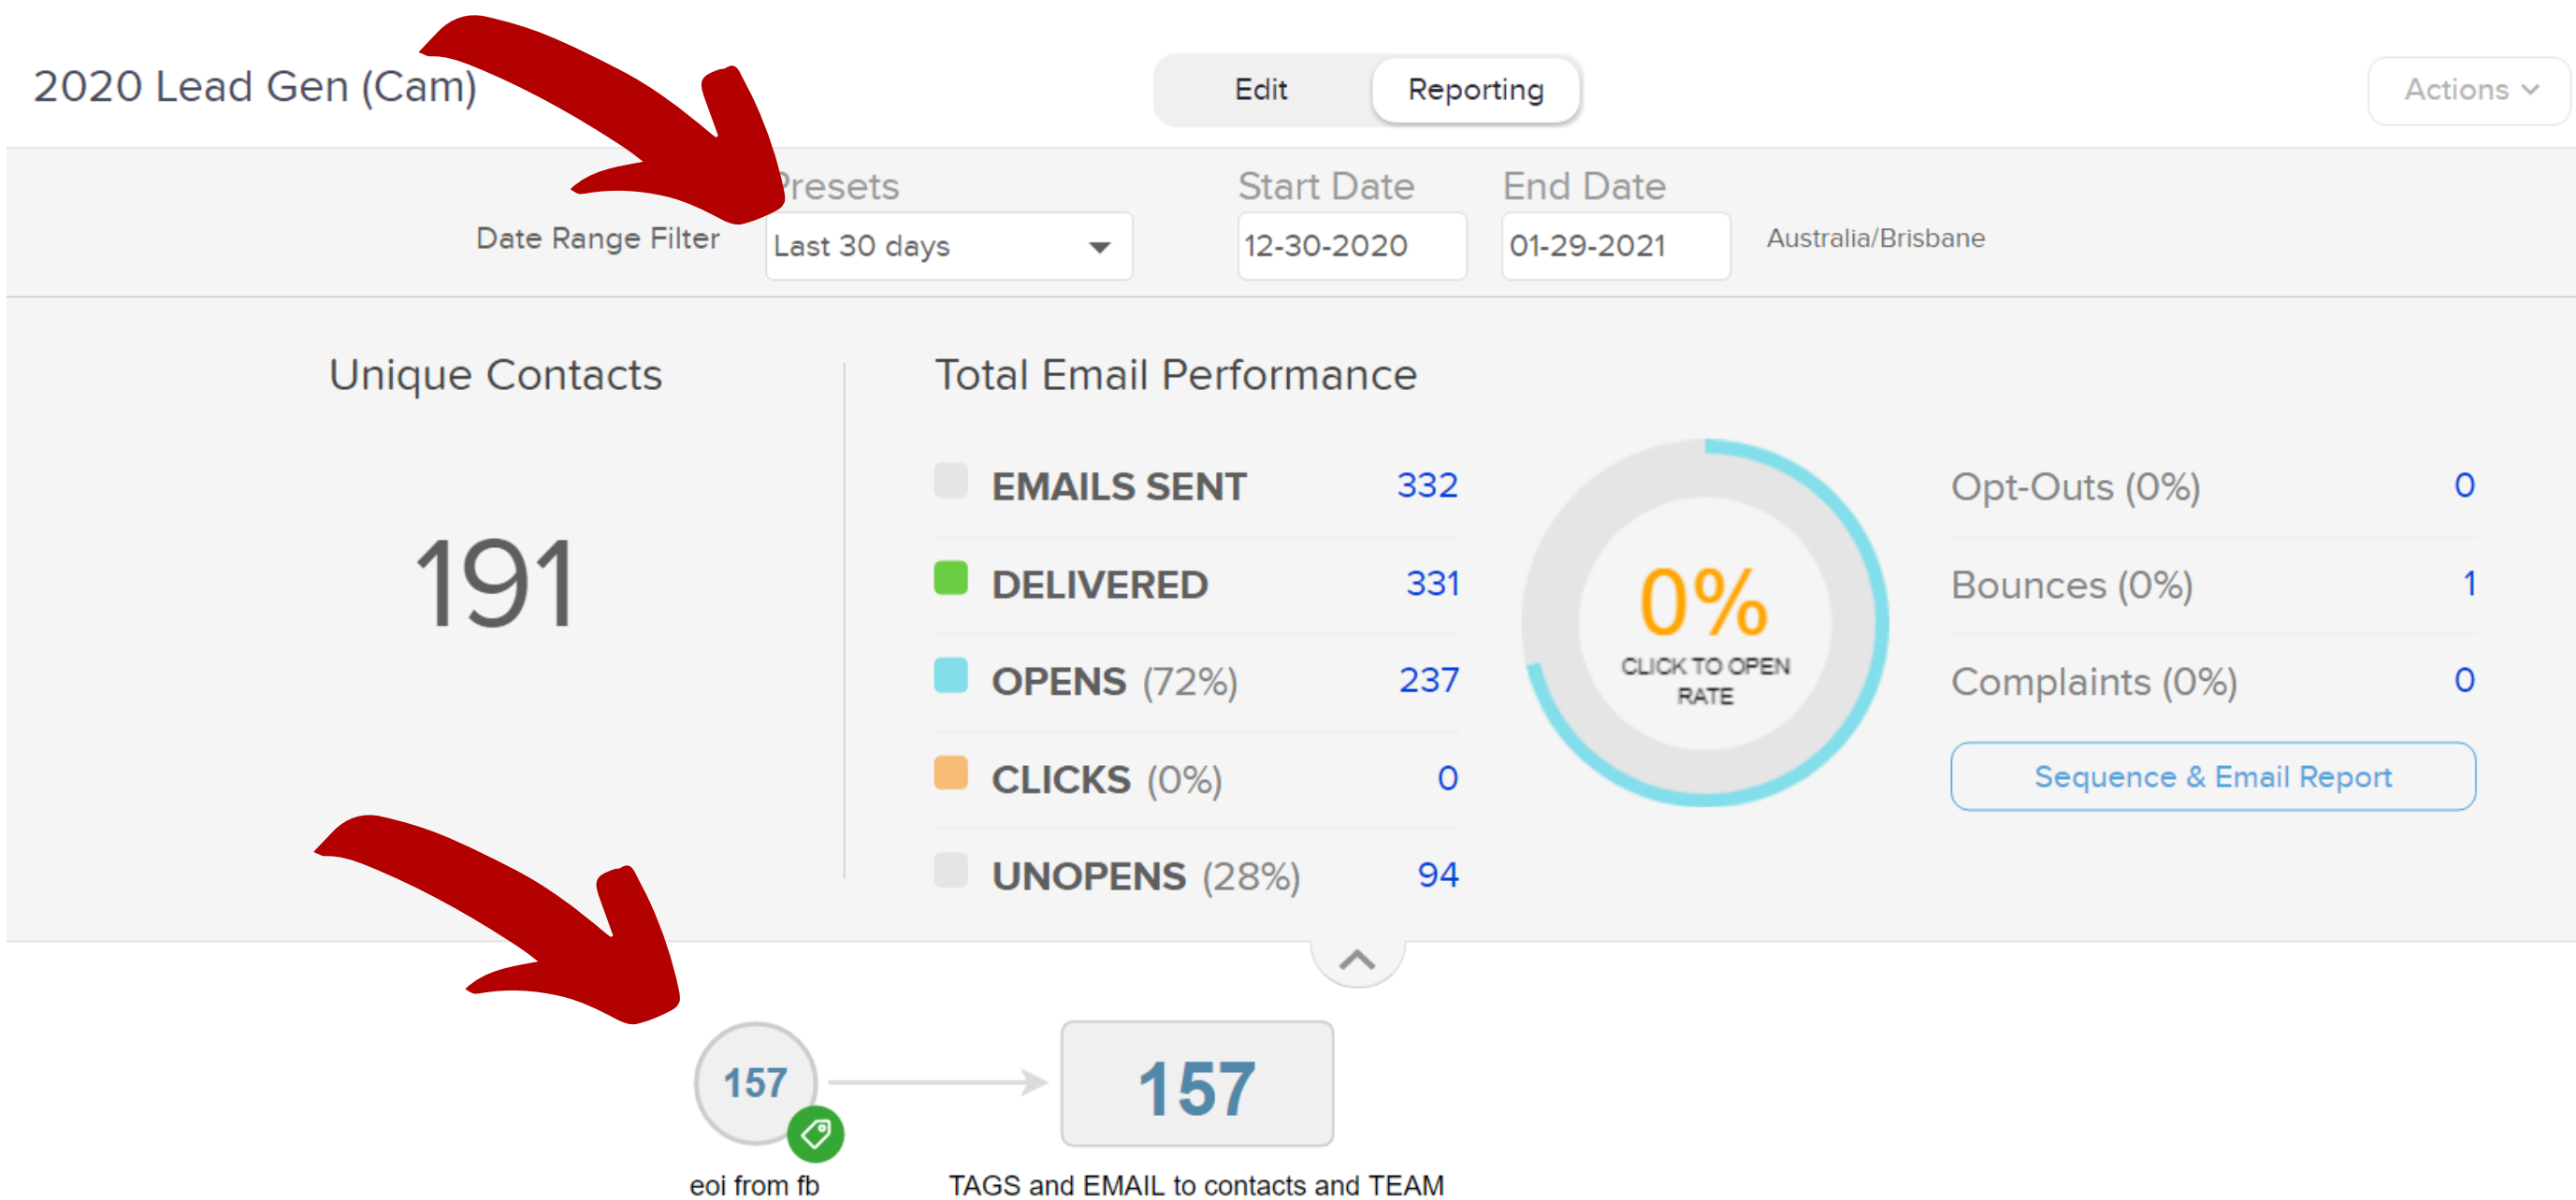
2020 Lead Gen (Cam)

Edit Reporting

Actions

Presets

Date Range Filter Last 30 days

Start Date 12-30-2020

End Date 01-29-2021

Australia/Brisbane

Unique Contacts

191

Total Email Performance

EMAILS SENT 332

DELIVERED 331

OPENS (72%) 237

CLICKS (0%) 0

UNOPENS (28%) 94

0%
CLICK TO OPEN RATE

Opt-Outs (0%) 0

Bounces (0%) 1

Complaints (0%) 0

Sequence & Email Report

157

eoi from fb

157

TAGS and EMAIL to contacts and TEAM